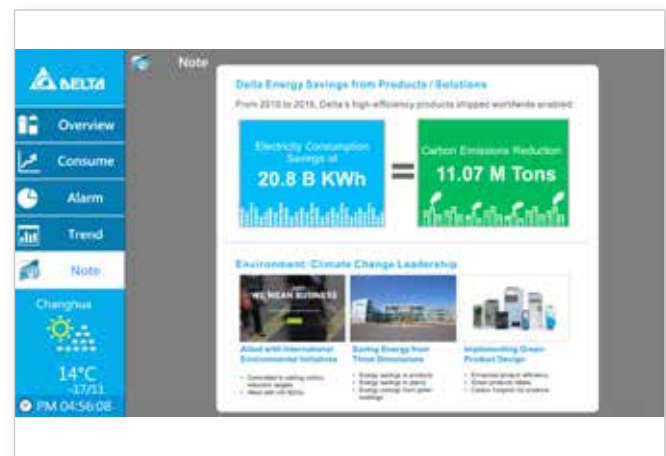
DELTA

Overview

Consume

Alarm

Trend

Note

Changhua

14°C
-17/11

PM 04:56:08

Note

Delta Energy Savings from Products / Solutions

From 2010 to 2016, Delta's high-efficiency products shipped worldwide enabled:

Electricity Consumption Savings of
20.8 B KWh

=

Carbon Emissions Reduction
11.07 M Tons

Environment: Climate Change Leadership

WE MEAN BUSINESS

Allied with International Environmental Initiatives

Saving Energy from Three Dimensions

Implementing Green Product Design

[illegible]